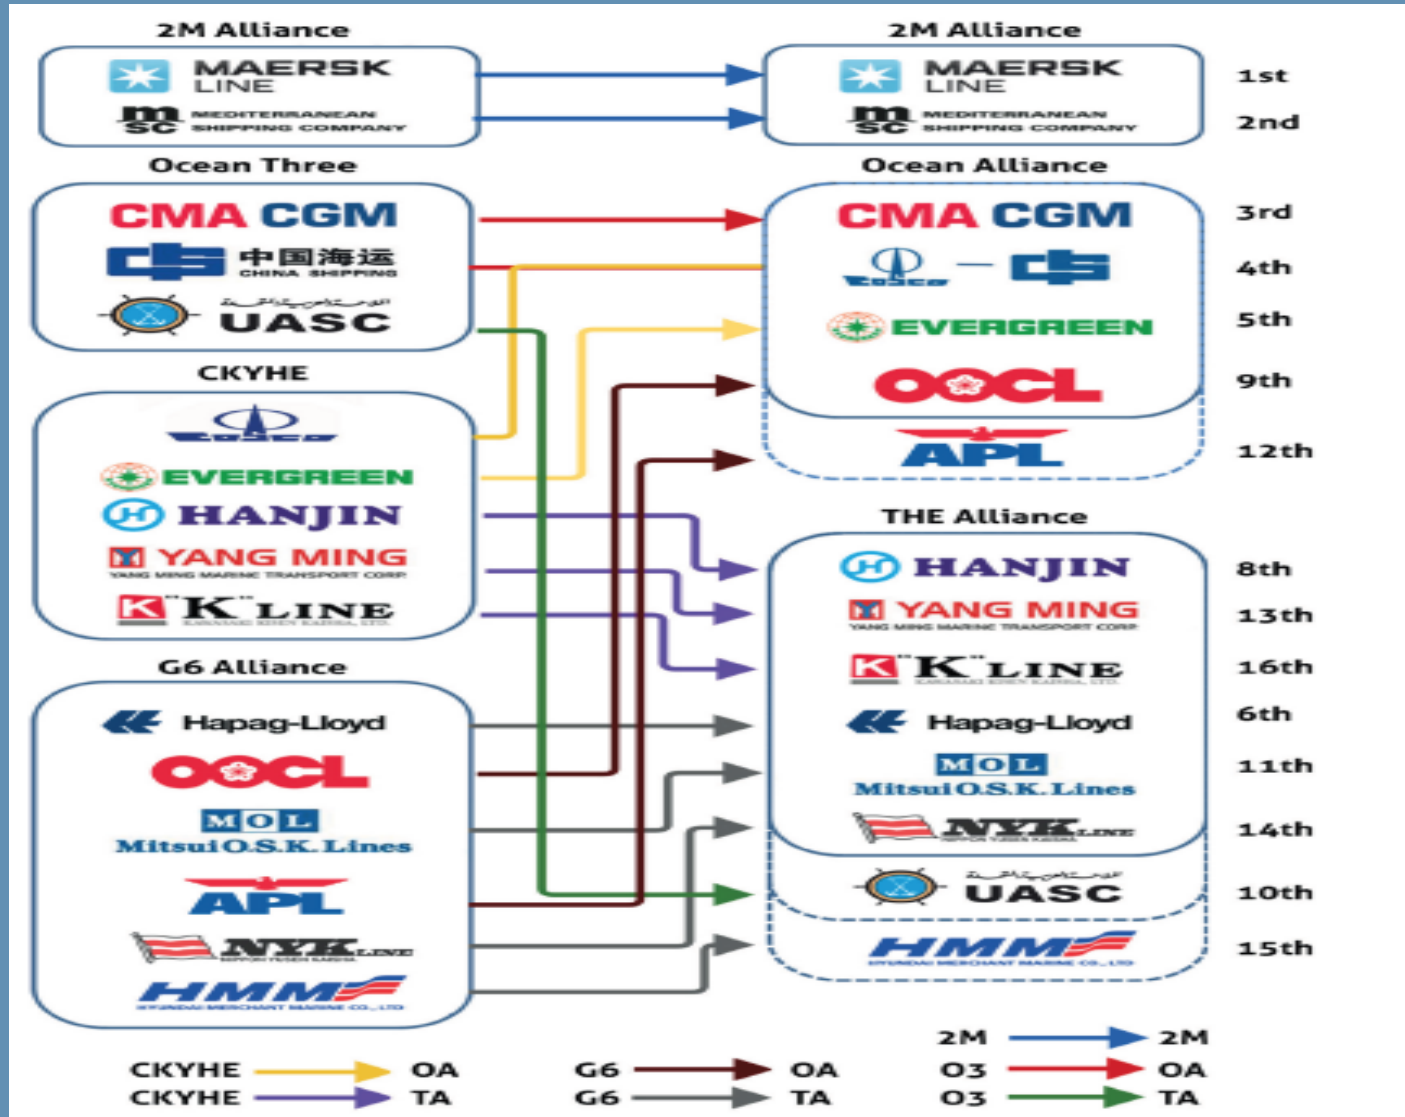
2M Alliance

MAERSK LINE

msc MEDITERRANEAN SHIPPING COMPANY

Ocean Three

CMA CGM

中国海运 CHINA SHIPPING

UASC

CKYHE

COSCO

EVERGREEN

HANJIN

YANG MING
YANG MING MARINE TRANSPORT CORP.

"K" LINE

G6 Alliance

Hapag-Lloyd

OOCL

MOL
Mitsui O.S.K. Lines

APL

NYK LINE

HMM

2M Alliance

MAERSK LINE

msc MEDITERRANEAN SHIPPING COMPANY

1st

2nd

Ocean Alliance

CMA CGM

COSCO

EVERGREEN

OOCL

APL

3rd

4th

5th

9th

12th

THE Alliance

HANJIN

YANG MING
YANG MING MARINE TRANSPORT CORP.

"K" LINE

Hapag-Lloyd

MOL
Mitsui O.S.K. Lines

NYK LINE

UASC

HMM

8th

13th

16th

6th

11th

14th

10th

15th

CKYHE → OA
CKYHE → TA
G6 → OA
G6 → TA
2M → 2M
O3 → OA
O3 → TA